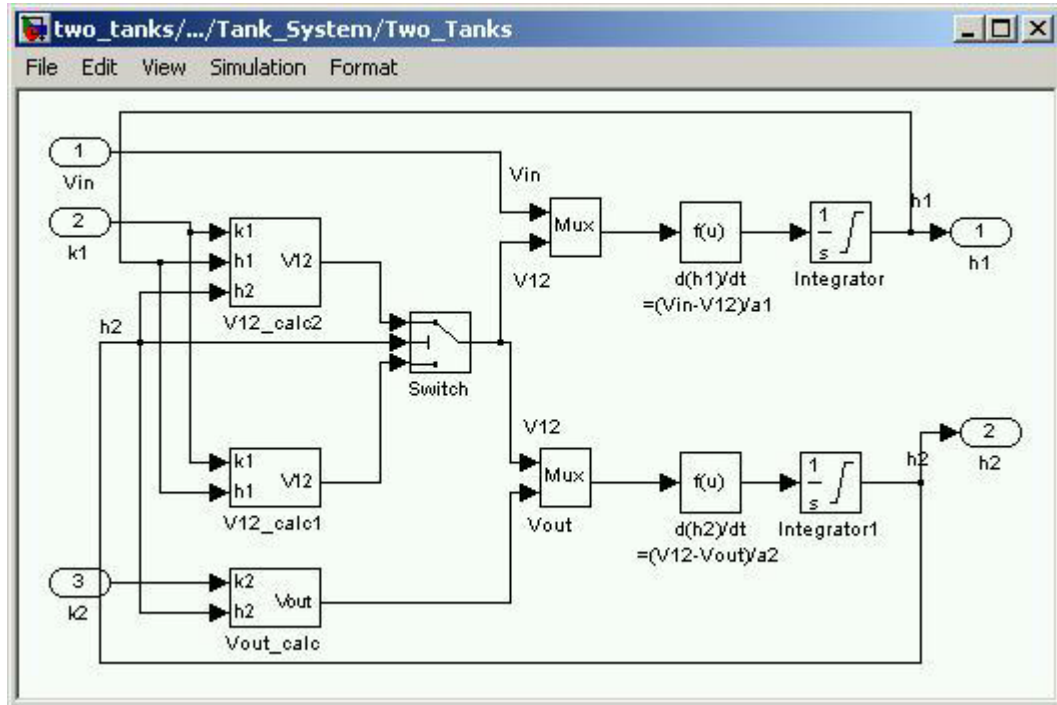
two_tanks/.../Tank_System/Two_Tanks

File Edit View Simulation Format

1
Vin

2
k1

h2

3
k2

k1
h1
h2
V12
V12_calc2

Switch

k1
h1
V12
V12_calc1

k2
h2
Vout
Vout_calc

Vin
Mux
V12

V12
Mux
Vout

f(u)
d(h1)/dt
=(Vin-V12)/a1

$\frac{1}{s}$
Integrator

h1
1
h1

f(u)
d(h2)/dt
=(V12-Vout)/a2

$\frac{1}{s}$
Integrator1

h2
2
h2